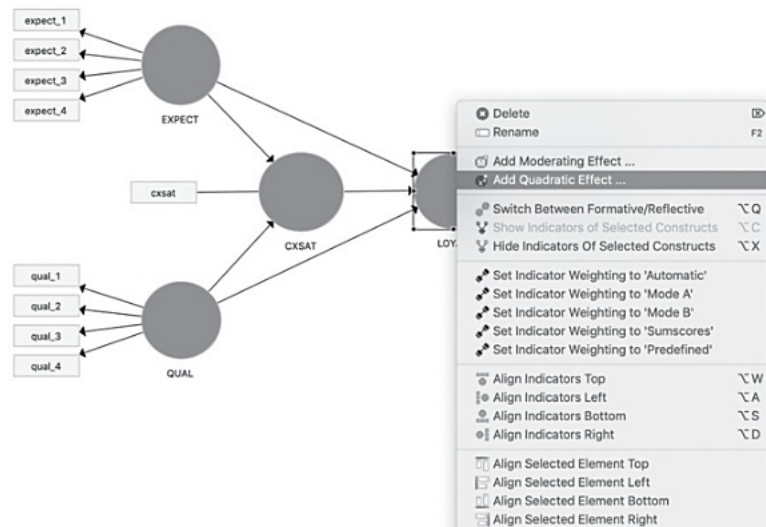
expect_1
expect_2
expect_3
expect_4
EXPECT
cxsat
CXSAT
LOY
qual_1
qual_2
qual_3
qual_4
QUAL

Delete
Rename F2
Add Moderating Effect ...
Add Quadratic Effect ...
Switch Between Formative/Reflective ⌥Q
Show Indicators of Selected Constructs ⌥C
Hide Indicators Of Selected Constructs ⌥X
Set Indicator Weighting to 'Automatic'
Set Indicator Weighting to 'Mode A'
Set Indicator Weighting to 'Mode B'
Set Indicator Weighting to 'Sumscores'
Set Indicator Weighting to 'Predefined'
Align Indicators Top ⌥W
Align Indicators Left ⌥A
Align Indicators Bottom ⌥S
Align Indicators Right ⌥D
Align Selected Element Top
Align Selected Element Left
Align Selected Element Bottom
Align Selected Element Right